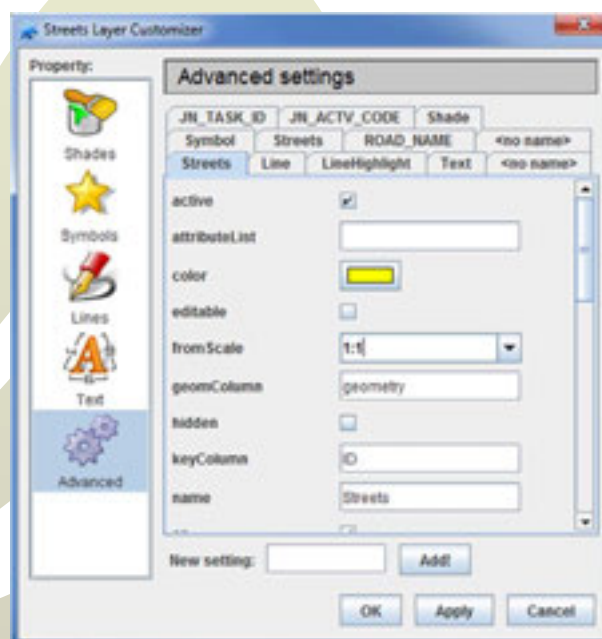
Streets Layer Customizer

Property:

Shades

Symbols

Lines

Text

Advanced

Advanced settings

| JN_TASK_ID | JN_ACTV_CODE | Shade | |
|---|---|---|---|
| Symbol | Streets | ROAD_NAME | <no name> |
| Streets | Line | LineHighlight | Text | <no name> |

active

attributeList

color

editable

fromScale 1:1

geomColumn geometry

hidden

keyColumn ID

name Streets

New setting: Add!

OK Apply Cancel